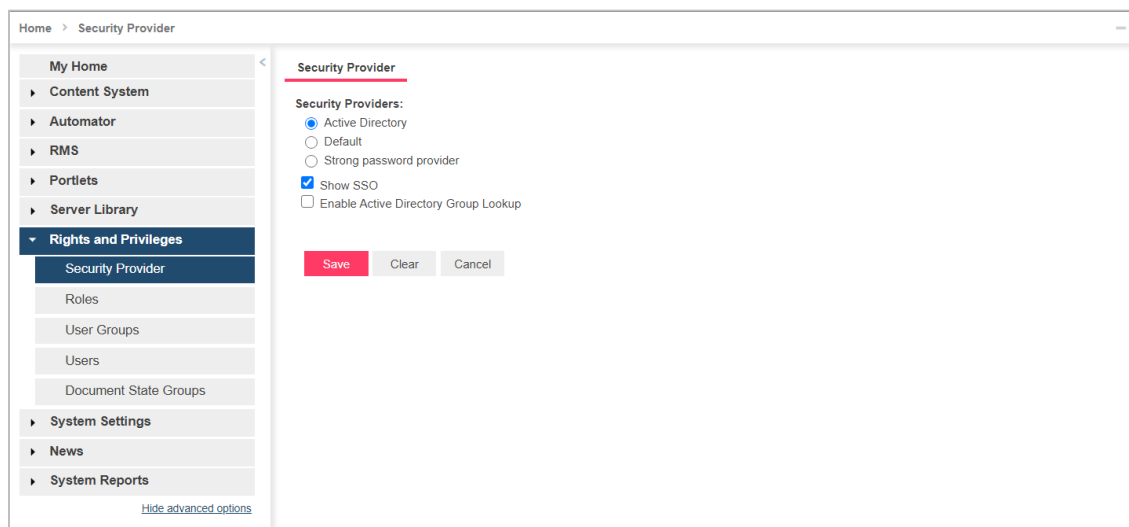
Home > Security Provider

My Home
Content System
Automator
RMS
Portlets
Server Library
Rights and Privileges
Security Provider
Roles
User Groups
Users
Document State Groups
System Settings
News
System Reports
Hide advanced options

Security Provider

Security Providers:
Active Directory
Default
Strong password provider
Show SSO
Enable Active Directory Group Lookup

Save
Clear
Cancel